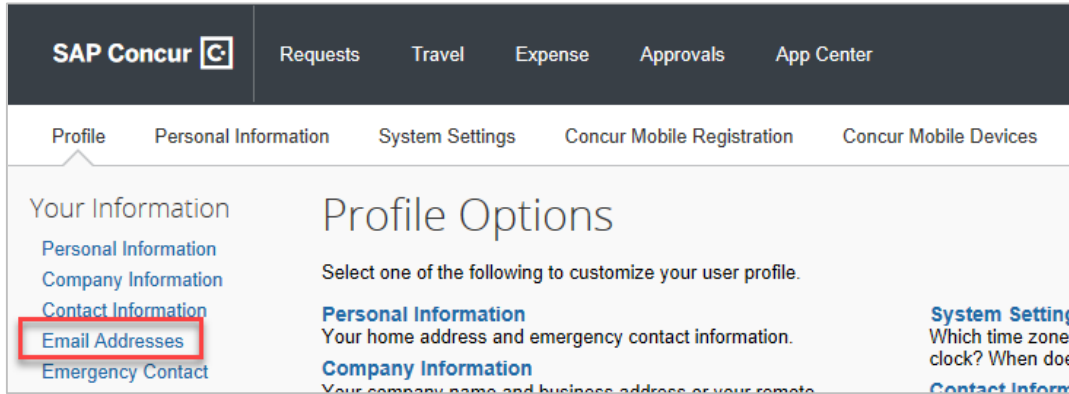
SAP Concur

Requests Travel Expense Approvals App Center

Profile Personal Information System Settings Concur Mobile Registration Concur Mobile Devices

Your Information
Personal Information
Company Information
Contact Information
Email Addresses
Emergency Contact

Profile Options

Select one of the following to customize your user profile.

Personal Information
Your home address and emergency contact information.

Company Information
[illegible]

System Setting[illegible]
Which time zone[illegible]
clock? When doe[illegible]

Contact Inform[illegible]